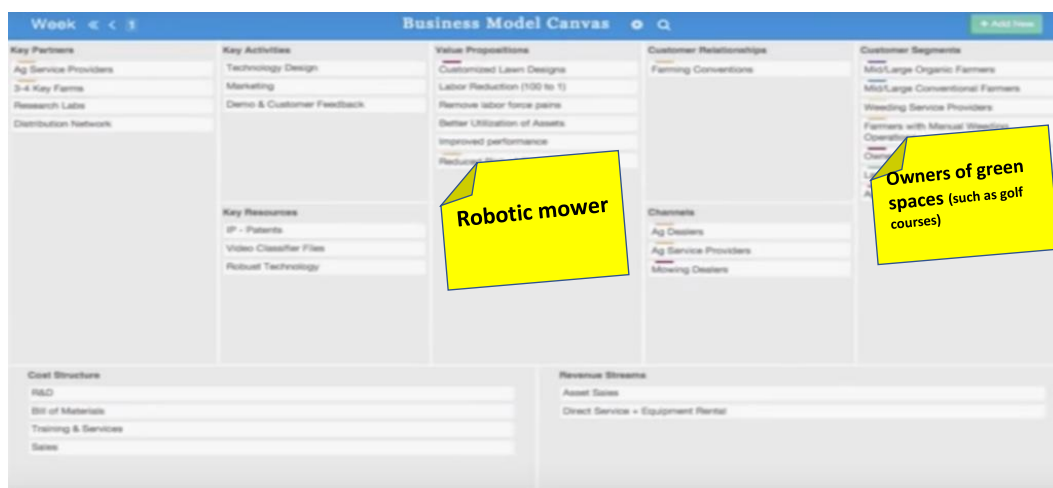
Week « < 1

Business Model Canvas

+ Add New

Key Partners

Ag Service Providers

3-4 Key Farms

Research Labs

Distribution Network

Key Activities

Technology Design

Marketing

Demo & Customer Feedback

Key Resources

IP - Patents

Video Classifier Files

Robust Technology

Value Propositions

Customized Lawn Designs

Labor Reduction (100 to 1)

Remove labor force pains

Better Utilization of Assets

Improved performance

Reduce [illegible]

Robotic mower

Customer Relationships

Farming Conventions

Channels

Ag Dealers

Ag Service Providers

Mowing Dealers

Customer Segments

Mid/Large Organic Farmers

Mid/Large Conventional Farmers

Weeding Service Providers

Farmers with Manual Weeding Operatio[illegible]

Own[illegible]

L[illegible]

A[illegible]

Owners of green spaces (such as golf courses)

Cost Structure

R&D

Bill of Materials

Training & Services

Sales

Revenue Streams

Asset Sales

Direct Service + Equipment Rental